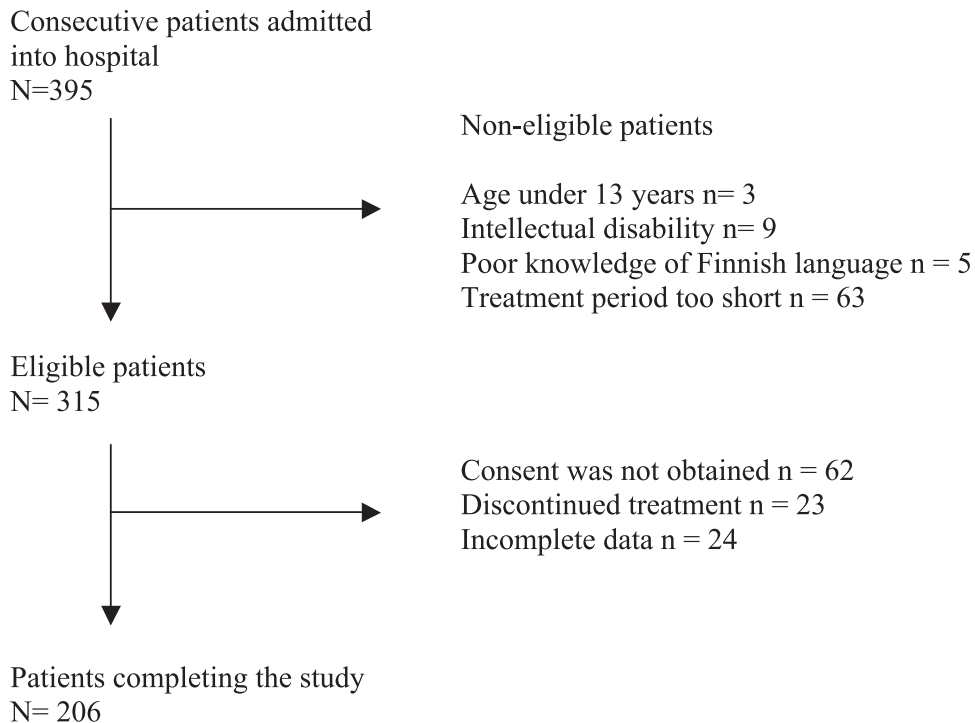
Consecutive patients admitted into hospital
N=395

Non-eligible patients

Age under 13 years n= 3
Intellectual disability n= 9
Poor knowledge of Finnish language n = 5
Treatment period too short n = 63

Eligible patients
N= 315

Consent was not obtained n = 62
Discontinued treatment n = 23
Incomplete data n = 24

Patients completing the study
N= 206